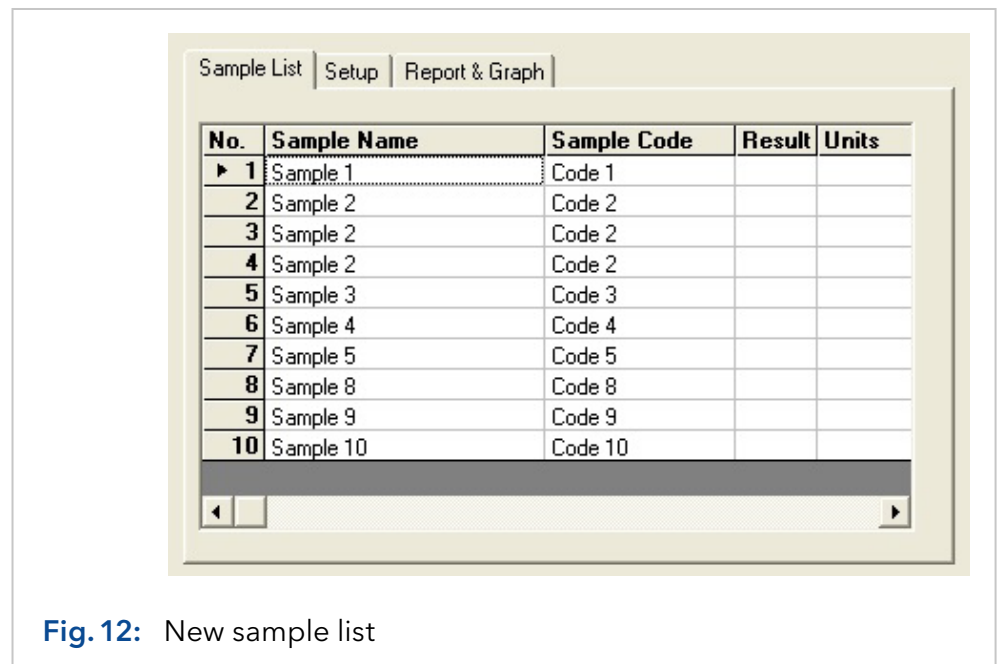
Sample List | Setup | Report & Graph

| No. | Sample Name | Sample Code | Result | Units |
|---|---|---|---|---|
| 1 | Sample 1 | Code 1 | | |
| 2 | Sample 2 | Code 2 | | |
| 3 | Sample 2 | Code 2 | | |
| 4 | Sample 2 | Code 2 | | |
| 5 | Sample 3 | Code 3 | | |
| 6 | Sample 4 | Code 4 | | |
| 7 | Sample 5 | Code 5 | | |
| 8 | Sample 8 | Code 8 | | |
| 9 | Sample 9 | Code 9 | | |
| 10 | Sample 10 | Code 10 | | |

Fig. 12: New sample list